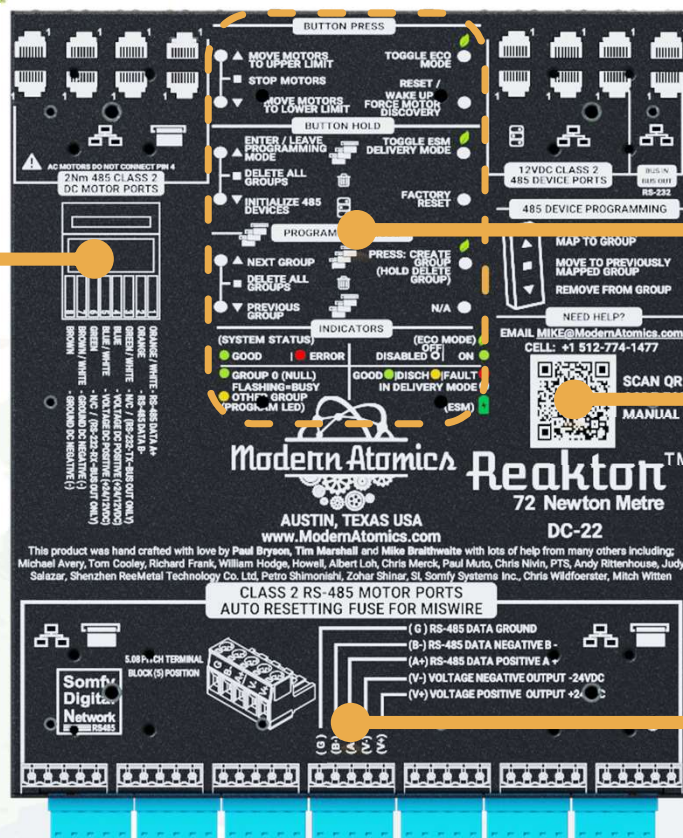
BUTTON PRESS

▲ MOVE MOTORS TO UPPER LIMIT
■ STOP MOTORS
▼ MOVE MOTORS TO LOWER LIMIT

TOGGLE ECO MODE
RESET / WAKE UP FORCE MOTOR DISCOVERY

BUTTON HOLD

▲ ENTER / LEAVE PROGRAMMING MODE
■ DELETE ALL GROUPS
▼ INITIALIZE 485 DEVICES

TOGGLE ESM DELIVERY MODE
FACTORY RESET

PROGRAM

▲ NEXT GROUP
■ DELETE ALL GROUPS
▼ PREVIOUS GROUP

PRESS: CREATE GROUP (HOLD DELETE GROUP)
N/A

INDICATORS

(SYSTEM STATUS)
GOOD | ERROR
GROUP 0 (NULL) FLASHING=BUSY
OTHER GROUP (PROGRAM LED)

(ECO MODE) OFF
DISABLED | ON
GOOD | DISCH | FAULT
IN DELIVERY MODE
(ESM)

AC MOTORS DO NOT CONNECT PIN 4
2Nm 485 CLASS 2 DC MOTOR PORTS

ORANGE / WHITE - RS-485 DATA A+
ORANGE - RS-485 DATA B-
GREEN / WHITE - N/C / (RS-232-TX-BUS OUT ONLY)
BLUE - VOLTAGE DC POSITIVE (+24V DC)
BLUE / WHITE - VOLTAGE DC POSITIVE (+24V DC)
GREEN - N/C / (RS-232-RX-BUS OUT ONLY)
BROWN / WHITE - GROUND DC NEGATIVE (-)
BROWN - GROUND DC NEGATIVE (-)

12VDC CLASS 2 485 DEVICE PORTS
BUS IN BUS OUT RS-232

485 DEVICE PROGRAMMING

MAP TO GROUP
MOVE TO PREVIOUSLY MAPPED GROUP
REMOVE FROM GROUP

NEED HELP?
EMAIL MIKE@ModernAtomics.com
CELL: +1 512-774-1477

SCAN QR
MANUAL

Modern Atomics
Reaktor™
72 Newton Metre
DC-22

AUSTIN, TEXAS USA
www.ModernAtomics.com

This product was hand crafted with love by Paul Bryson, Tim Marshall and Mike Braithwaite with lots of help from many others including; Michael Avery, Tom Cooley, Richard Frank, William Hodge, Howell, Albert Loh, Chris Merck, Paul Muto, Chris Nivin, PTS, Andy Rittenhouse, Judy Salazar, Shenzhen ReeMetal Technology Co. Ltd, Petro Shimonishi, Zohar Shinar, SI, Somfy Systems Inc., Chris Wildfoerster, Mitch Witten

CLASS 2 RS-485 MOTOR PORTS
AUTO RESETTING FUSE FOR MISWIRE

Somfy Digital Network RS485

5.08 PITCH TERMINAL BLOCK (5) POSITION

(G) RS-485 DATA GROUND
(B-) RS-485 DATA NEGATIVE B-
(A+) RS-485 DATA POSITIVE A+
(V-) VOLTAGE NEGATIVE OUTPUT -24VDC
(V+) VOLTAGE POSITIVE OUTPUT +24VDC